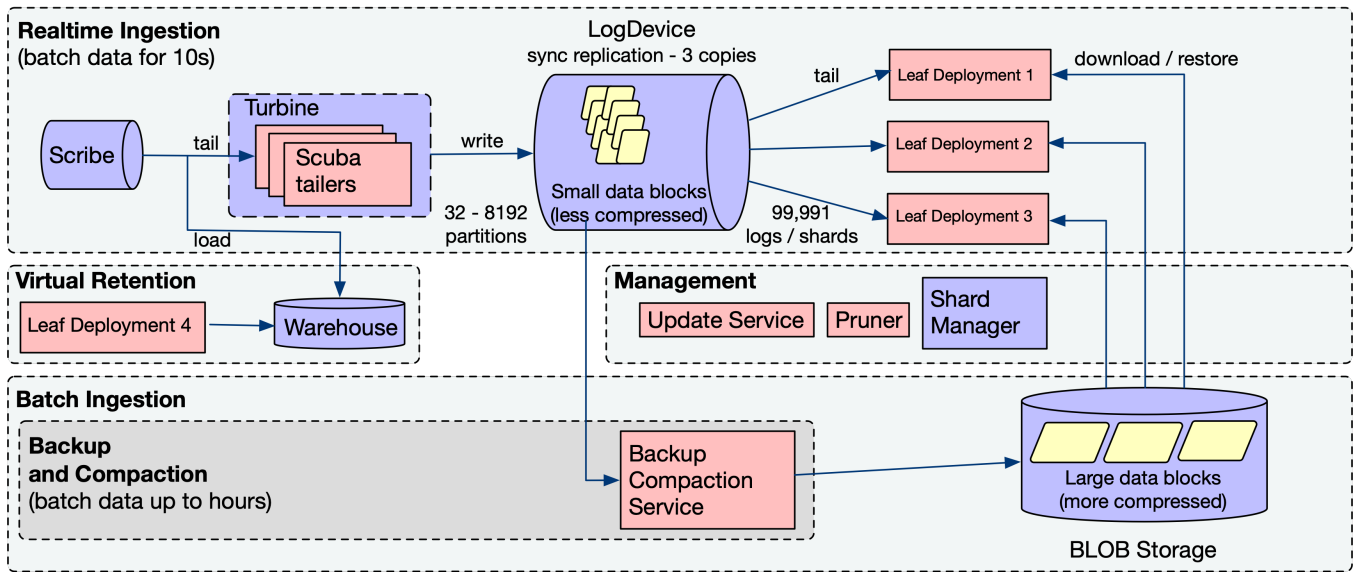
Realtime Ingestion
(batch data for 10s)

LogDevice
sync replication - 3 copies

Scribe

tail

Turbine

Scuba tailers

write

Small data blocks
(less compressed)

32 - 8192 partitions

load

tail

99,991 logs / shards

Leaf Deployment 1

Leaf Deployment 2

Leaf Deployment 3

download / restore

Virtual Retention

Leaf Deployment 4

Warehouse

Management

Update Service

Pruner

Shard Manager

Batch Ingestion

Backup and Compaction
(batch data up to hours)

Backup Compaction Service

Large data blocks
(more compressed)

BLOB Storage